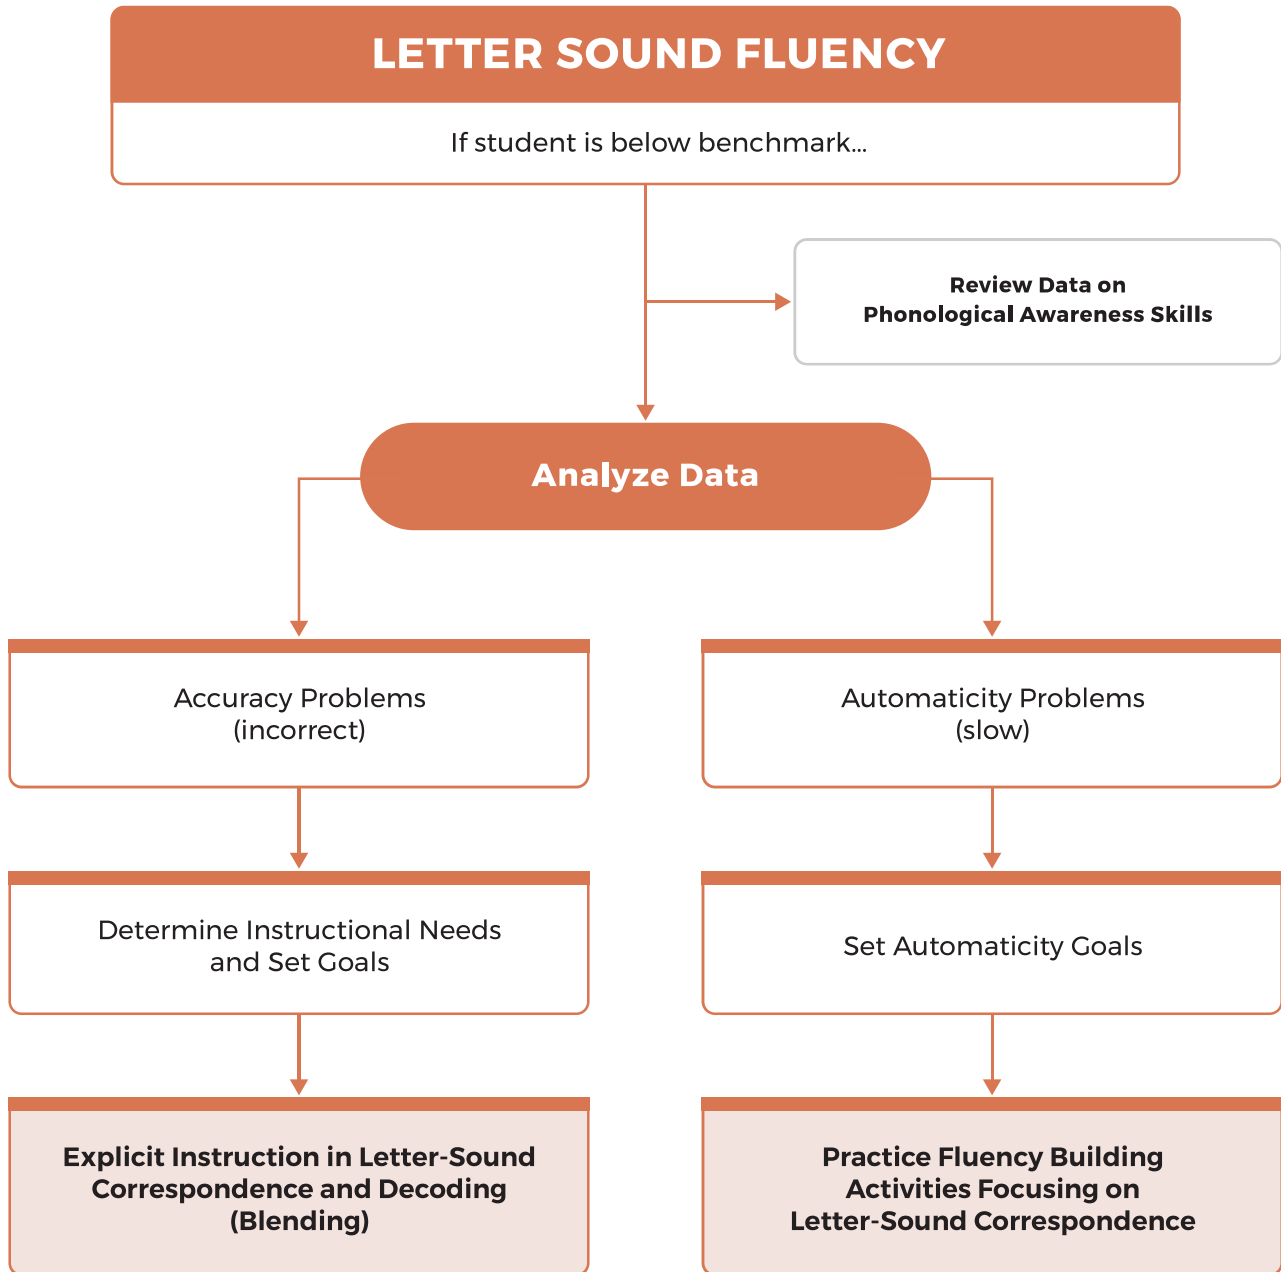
LETTER SOUND FLUENCY

If student is below benchmark...

Review Data on Phonological Awareness Skills

Analyze Data

Accuracy Problems (incorrect)

Determine Instructional Needs and Set Goals

Explicit Instruction in Letter-Sound Correspondence and Decoding (Blending)

Automaticity Problems (slow)

Set Automaticity Goals

Practice Fluency Building Activities Focusing on Letter-Sound Correspondence